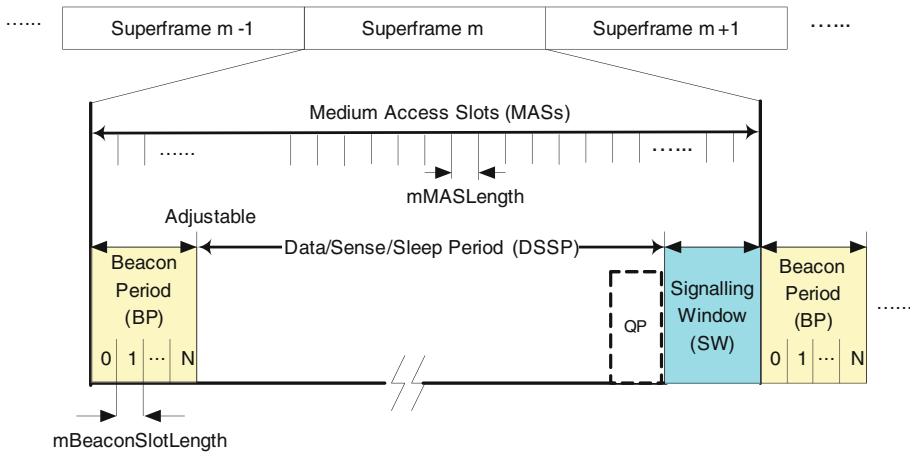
……

| Superframe m -1 | Superframe m | Superframe m +1 |
|---|---|---|

……

Medium Access Slots (MASs)

……

……

mMASLength

Adjustable

Data/Sense/Sleep Period (DSSP)

Beacon Period (BP)

0 1 ⋯ N

QP

Signalling Window (SW)

Beacon Period (BP)

0 1 ⋯ N

……

mBeaconSlotLength